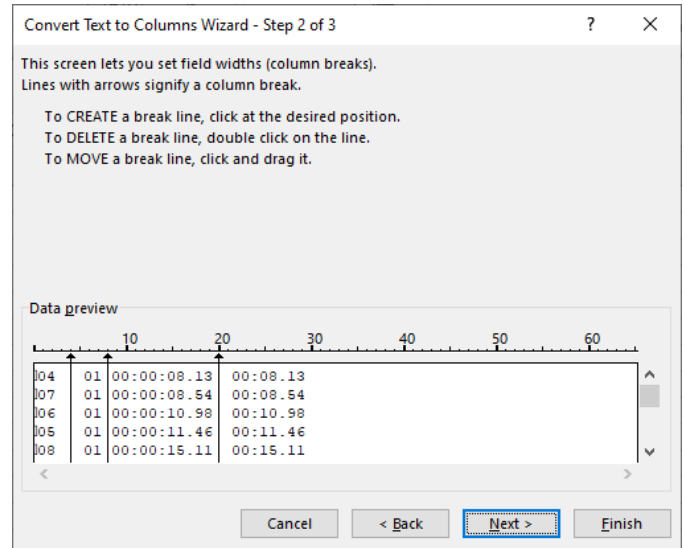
Convert Text to Columns Wizard - Step 2 of 3 ? ✕

This screen lets you set field widths (column breaks).
Lines with arrows signify a column break.

To CREATE a break line, click at the desired position.
To DELETE a break line, double click on the line.
To MOVE a break line, click and drag it.

Data preview

10 20 30 40 50 60

| | | | |
|---|---|---|---|
| 04 | 01 | 00:00:08.13 | 00:08.13 |
| 07 | 01 | 00:00:08.54 | 00:08.54 |
| 06 | 01 | 00:00:10.98 | 00:10.98 |
| 05 | 01 | 00:00:11.46 | 00:11.46 |
| 08 | 01 | 00:00:15.11 | 00:15.11 |

Cancel < Back Next > Finish